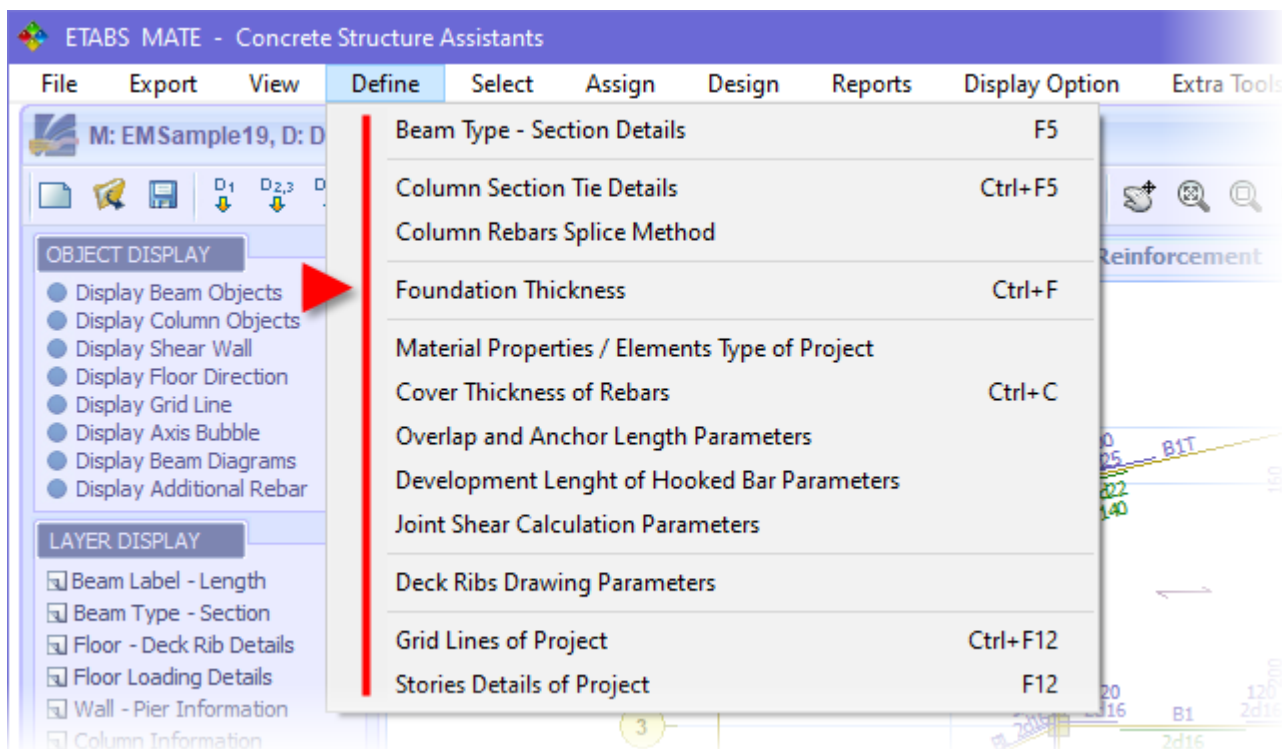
ETABS MATE - Concrete Structure Assistants

File Export View Define Select Assign Design Reports Display Option Extra Tools

M: EMSample19, D: D

D1 D2,3

OBJECT DISPLAY
Display Beam Objects
Display Column Objects
Display Shear Wall
Display Floor Direction
Display Grid Line
Display Axis Bubble
Display Beam Diagrams
Display Additional Rebar

LAYER DISPLAY
Beam Label - Length
Beam Type - Section
Floor - Deck Rib Details
Floor Loading Details
Wall - Pier Information
Column Information

Beam Type - Section Details F5
Column Section Tie Details Ctrl+F5
Column Rebars Splice Method
Foundation Thickness Ctrl+F
Material Properties / Elements Type of Project
Cover Thickness of Rebars Ctrl+C
Overlap and Anchor Length Parameters
Development Lenght of Hooked Bar Parameters
Joint Shear Calculation Parameters
Deck Ribs Drawing Parameters
Grid Lines of Project Ctrl+F12
Stories Details of Project F12

Reinforcement

B1T
25
22
140
20
2d16
B1
2d16
120
2d16
3
150